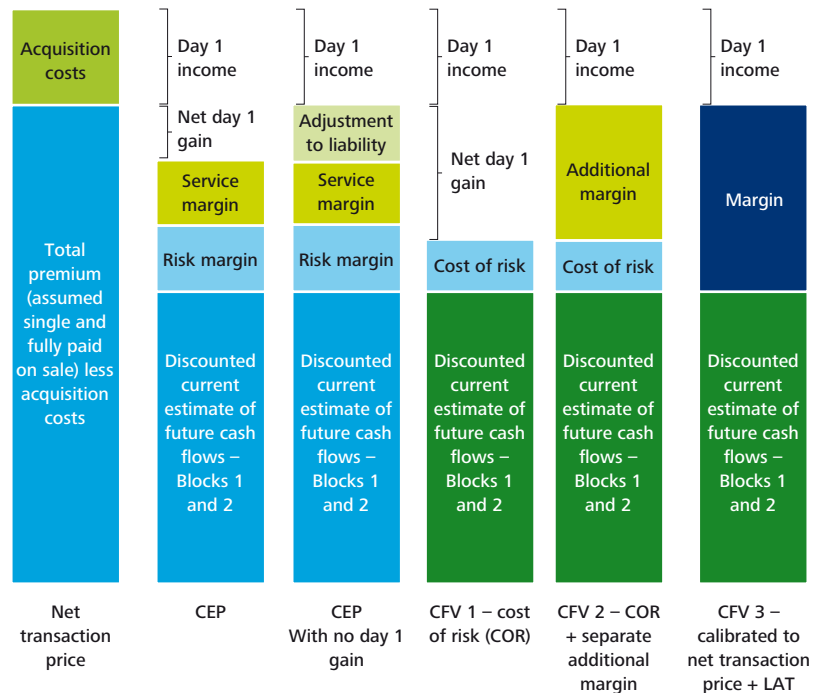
Acquisition costs

Total premium (assumed single and fully paid on sale) less acquisition costs

Net transaction price

Day 1 income

Net day 1 gain

Service margin

Risk margin

Discounted current estimate of future cash flows – Blocks 1 and 2

CEP

Day 1 income

Adjustment to liability

Service margin

Risk margin

Discounted current estimate of future cash flows – Blocks 1 and 2

CEP With no day 1 gain

Day 1 income

Net day 1 gain

Cost of risk

Discounted current estimate of future cash flows – Blocks 1 and 2

CFV 1 – cost of risk (COR)

Day 1 income

Additional margin

Cost of risk

Discounted current estimate of future cash flows – Blocks 1 and 2

CFV 2 – COR + separate additional margin

Day 1 income

Margin

Discounted current estimate of future cash flows – Blocks 1 and 2

CFV 3 – calibrated to net transaction price + LAT